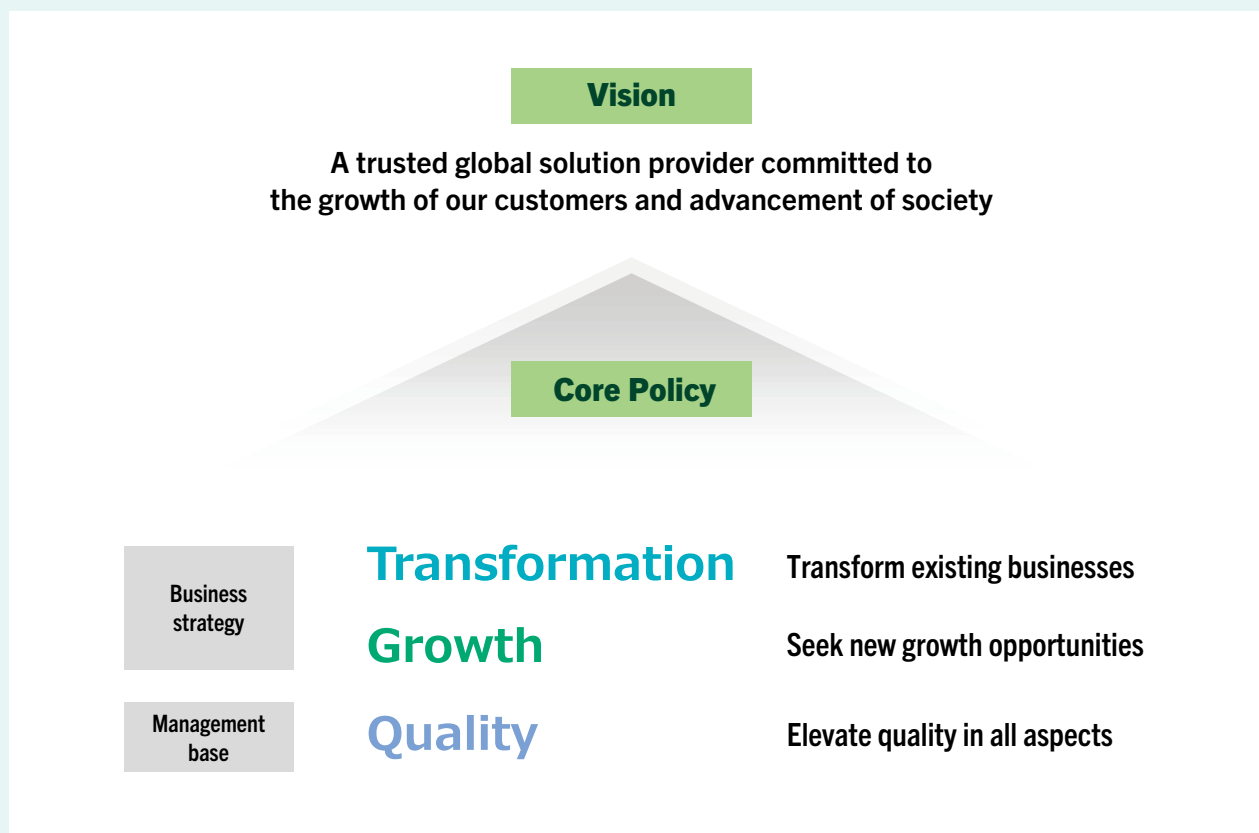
Vision

A trusted global solution provider committed to the growth of our customers and advancement of society

Core Policy

Business strategy

Transformation

Transform existing businesses

Growth

Seek new growth opportunities

Management base

Quality

Elevate quality in all aspects